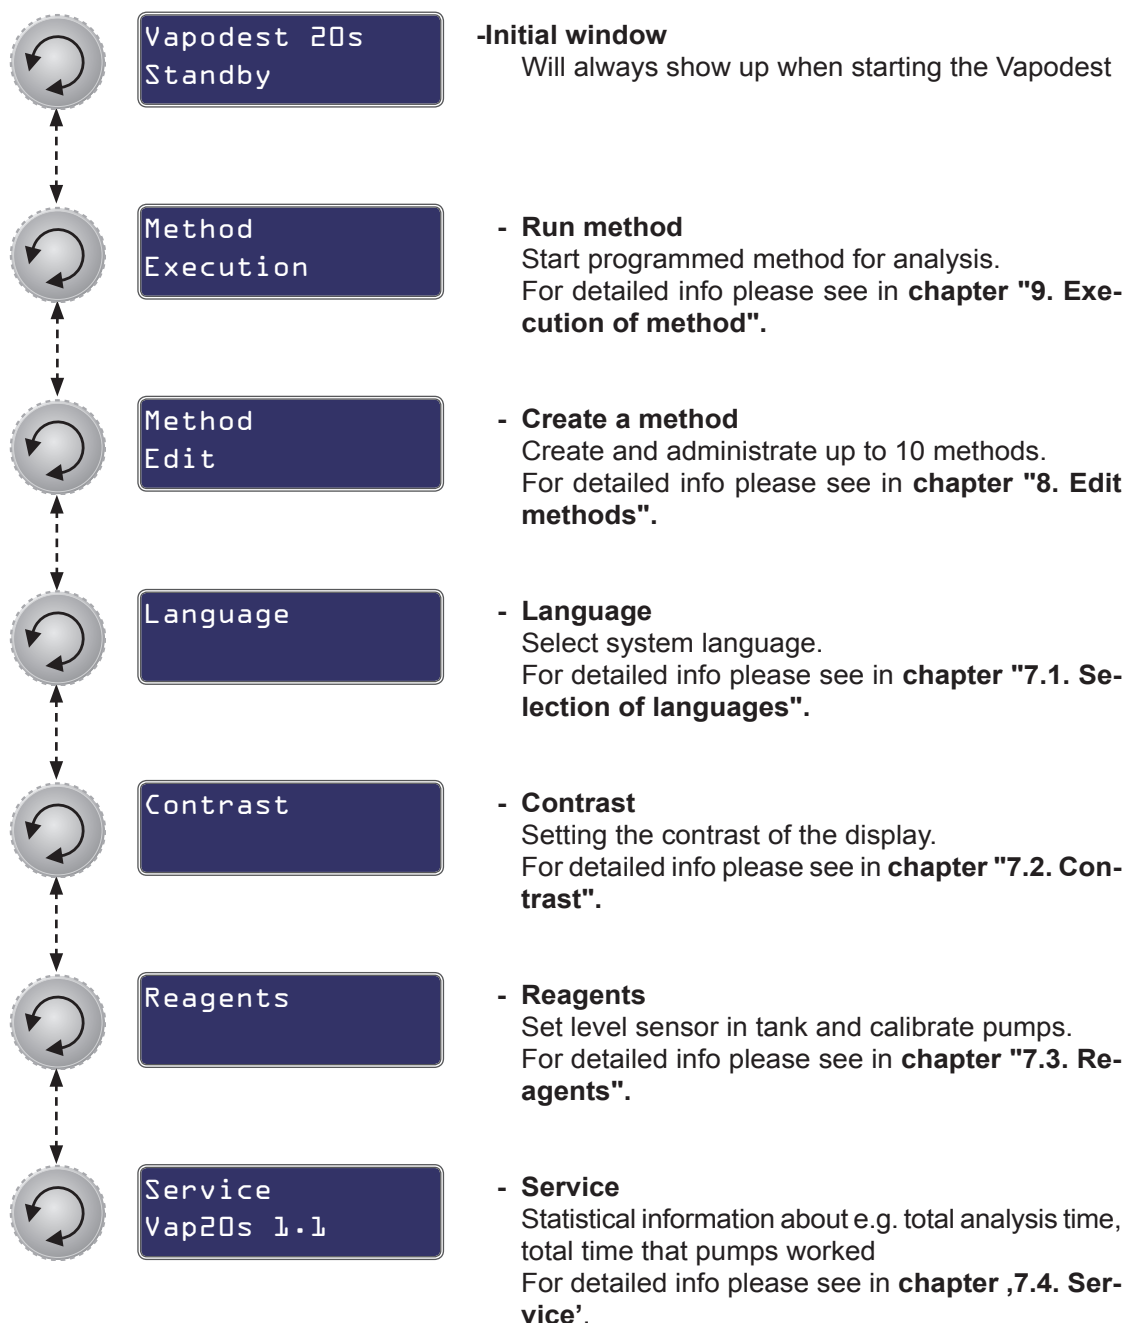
Vapodest 20s
Standby

-Initial window
Will always show up when starting the Vapodest

Method
Execution

- Run method
Start programmed method for analysis.
For detailed info please see in **chapter "9. Execution of method".**

Method
Edit

- Create a method
Create and administrate up to 10 methods.
For detailed info please see in **chapter "8. Edit methods".**

Language

- Language
Select system language.
For detailed info please see in **chapter "7.1. Selection of languages".**

Contrast

- Contrast
Setting the contrast of the display.
For detailed info please see in **chapter "7.2. Contrast".**

Reagents

- Reagents
Set level sensor in tank and calibrate pumps.
For detailed info please see in **chapter "7.3. Reagents".**

Service
Vap20s 1.1

- Service
Statistical information about e.g. total analysis time, total time that pumps worked
For detailed info please see in **chapter ‚7.4. Service'**.